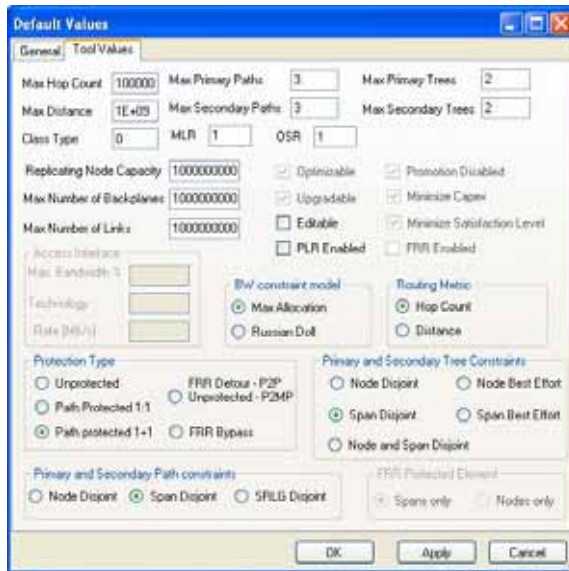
Default Values

General | Tool Values

Max Hop Count 100000 | Max Primary Paths 3 | Max Primary Trees 2
Max Distance 1E+09 | Max Secondary Paths 3 | Max Secondary Trees 2
Class Type 0 | MLR 1 | OSR 1

Replicating Node Capacity 1000000000
Max Number of Backplanes 1000000000
Max Number of Links 1000000000

Optimizable
Upgradable
Editable
PLR Enabled

Promotion Disabled
Minimize Capex
Minimize Satisfaction Level
FRR Enabled

Access Interface
Max. Bandwidth %
Technology
Rate (Mb/s)

BW constraint model
Max Allocation
Russian Doll

Routing Metric
Hop Count
Distance

Protection Type
Unprotected
Path Protected 1:1
Path protected 1+1
FRR Detour - P2P
Unprotected - P2MP
FRR Bypass

Primary and Secondary Tree Constraints
Node Disjoint
Node Best Effort
Span Disjoint
Span Best Effort
Node and Span Disjoint

Primary and Secondary Path constraints
Node Disjoint
Span Disjoint
SRLG Disjoint

FRR Protected Element
Spans only
Nodes only

OK | Apply | Cancel